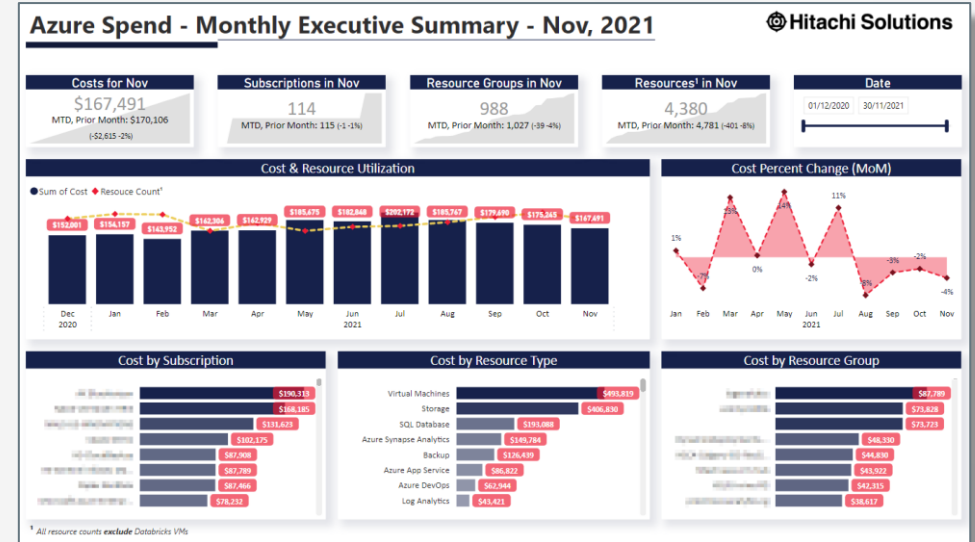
Azure Spend - Monthly Executive Summary - Nov, 2021

Hitachi Solutions

Costs for Nov
$167,491
MTD, Prior Month: $170,106
(-$2,615 -2%)

Subscriptions in Nov
114
MTD, Prior Month: 115 (-1 -1%)

Resource Groups in Nov
988
MTD, Prior Month: 1,027 (-39 -4%)

Resources¹ in Nov
4,380
MTD, Prior Month: 4,781 (-401 -8%)

Date
01/12/2020
30/11/2021

Cost & Resource Utilization

● Sum of Cost ◆ Resouce Count¹

$152,801 $154,157 $143,952 $162,306 $162,929 $185,675 $182,848 $202,172 $185,767 $179,690 $175,265 $167,691

Dec 2020 Jan Feb Mar Apr May Jun 2021 Jul Aug Sep Oct Nov

Cost Percent Change (MoM)

1% -2% 23% 0% 24% -2% 11% -8% -3% -2% -4%

Jan Feb Mar Apr May Jun 2021 Jul Aug Sep Oct Nov

Cost by Subscription

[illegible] $190,313
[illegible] $168,185
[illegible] $131,623
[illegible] $102,175
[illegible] $87,908
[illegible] $87,789
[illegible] $87,466
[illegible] $78,232

Cost by Resource Type

Virtual Machines $495,819
Storage $406,830
SQL Database $193,088
Azure Synapse Analytics $149,784
Backup $126,439
Azure App Service $86,822
Azure DevOps $62,944
Log Analytics $43,421

Cost by Resource Group

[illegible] $87,789
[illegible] $73,828
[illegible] $73,723
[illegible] $48,330
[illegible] $44,830
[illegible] $43,922
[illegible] $42,315
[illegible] $38,617

¹ All resource counts exclude Databricks VMs